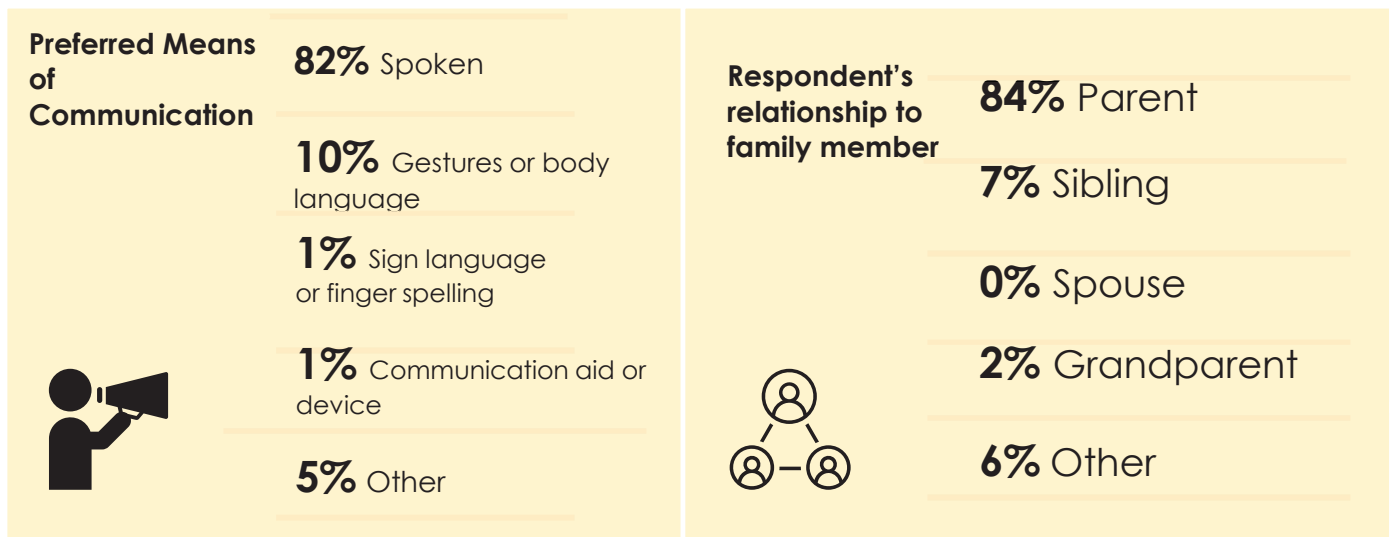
Preferred Means of Communication

82% Spoken

10% Gestures or body language

1% Sign language or finger spelling

1% Communication aid or device

5% Other

Respondent's relationship to family member

84% Parent

7% Sibling

0% Spouse

2% Grandparent

6% Other